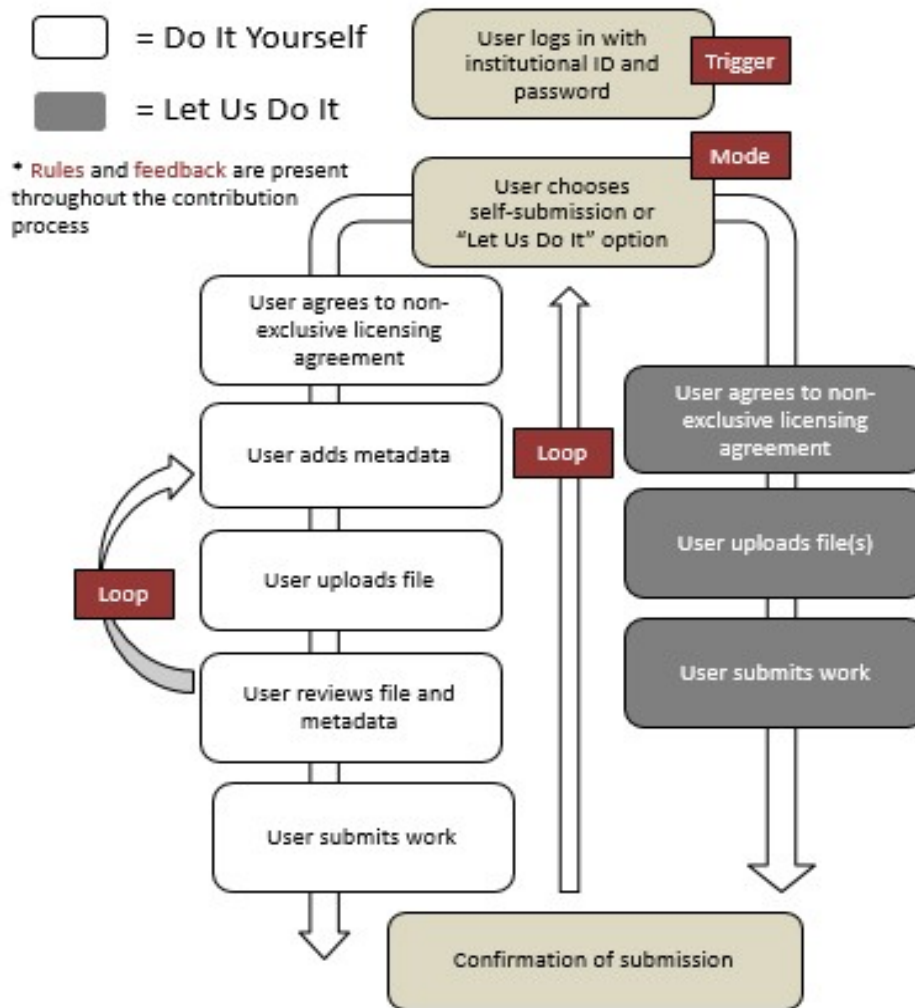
= Do It Yourself

= Let Us Do It

* Rules and feedback are present throughout the contribution process

User logs in with institutional ID and password

Trigger

Mode

User chooses self-submission or "Let Us Do It" option

User agrees to non-exclusive licensing agreement

User adds metadata

User uploads file

Loop

User reviews file and metadata

User submits work

Loop

User agrees to non-exclusive licensing agreement

User uploads file(s)

User submits work

Confirmation of submission